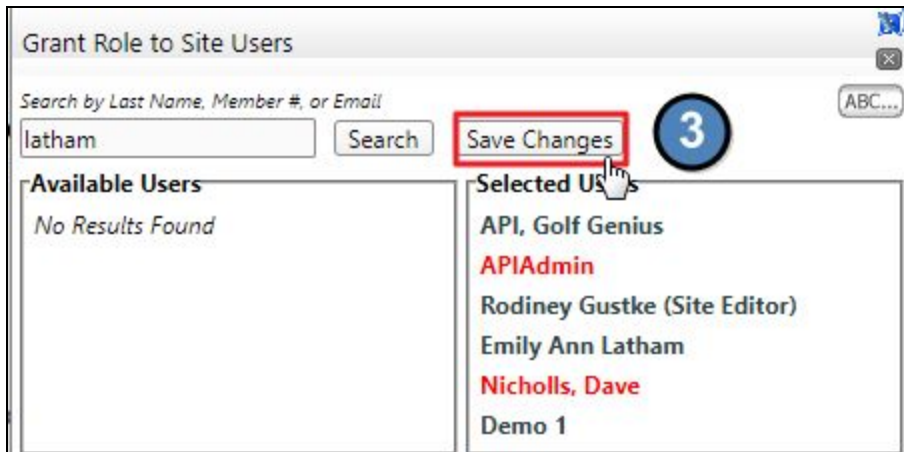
Grant Role to Site Users

Search by Last Name, Member #, or Email

ABC...

latham

Search

Save Changes

3

Available Users

No Results Found

Selected U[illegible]s

API, Golf Genius

APIAdmin

Rodiney Gustke (Site Editor)

Emily Ann Latham

Nicholls, Dave

Demo 1